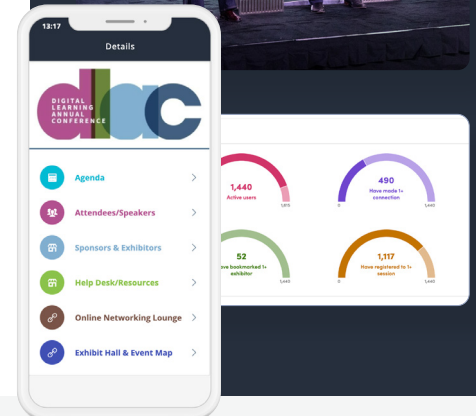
13:17

Details

DIGITAL LEARNING ANNUAL CONFERENCE

Agenda

Attendees/Speakers

Sponsors & Exhibitors

Help Desk/Resources

Online Networking Lounge

Exhibit Hall & Event Map

1,440
Active users

490
Have made 1+ connection

52
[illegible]ve bookmarked 1+ exhibitor

1,117
Have registered to 1+ session